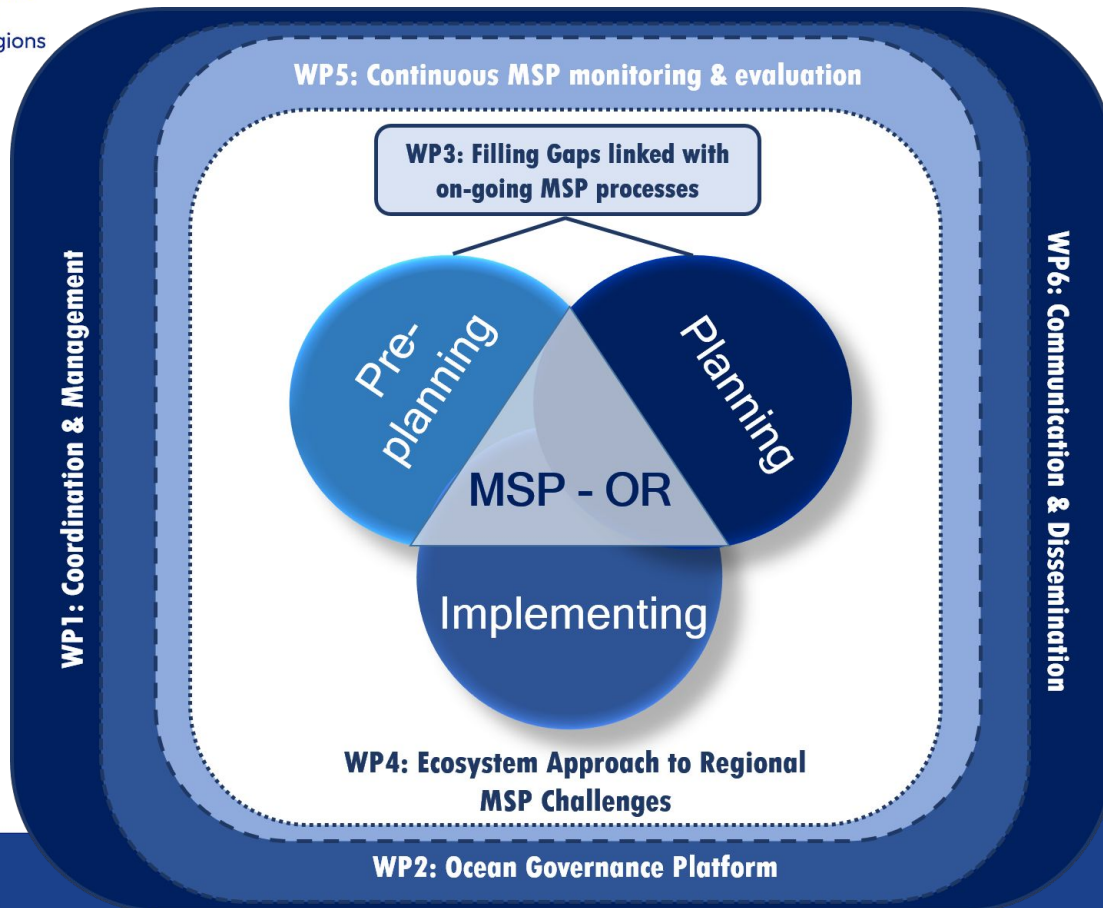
gions

WP5: Continuous MSP monitoring & evaluation

WP3: Filling Gaps linked with on-going MSP processes

WP1: Coordination & Management

WP6: Communication & Dissemination

Pre-planning

Planning

MSP - OR

Implementing

WP4: Ecosystem Approach to Regional MSP Challenges

WP2: Ocean Governance Platform